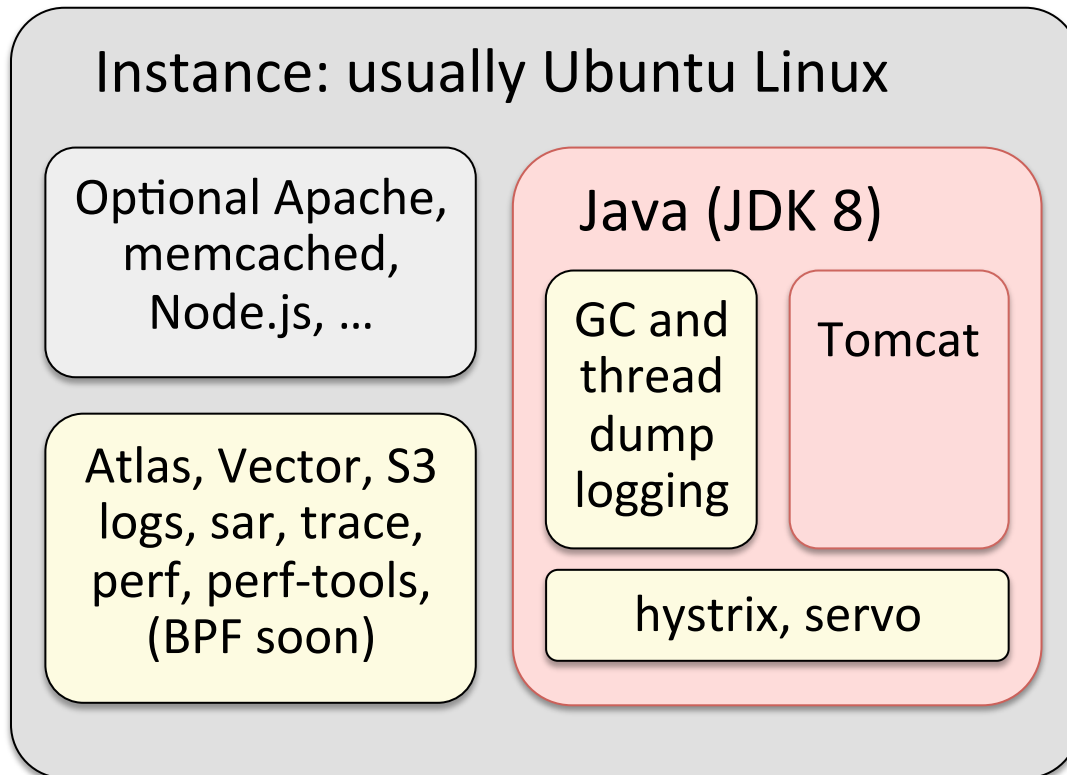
Instance: usually Ubuntu Linux

Optional Apache, memcached, Node.js, …

Atlas, Vector, S3 logs, sar, trace, perf, perf-tools, (BPF soon)

Java (JDK 8)

GC and thread dump logging

Tomcat

hystrix, servo